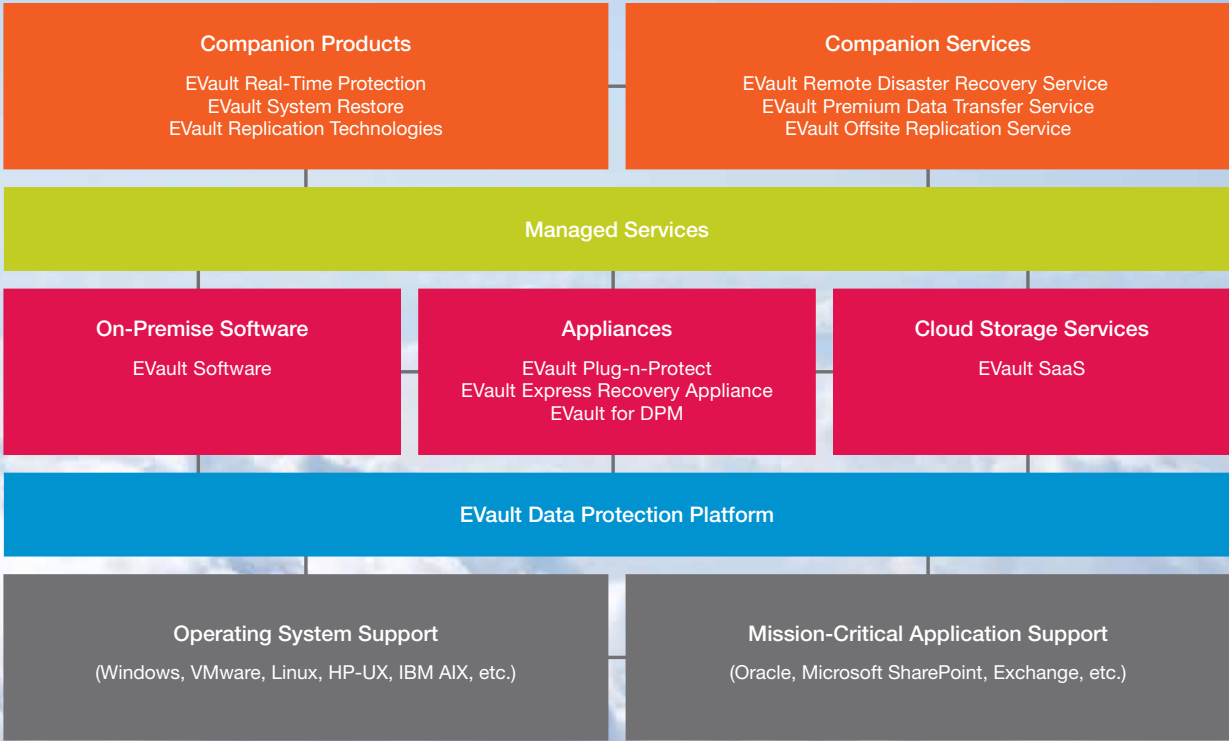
Companion Products

EVault Real-Time Protection
EVault System Restore
EVault Replication Technologies

Companion Services

EVault Remote Disaster Recovery Service
EVault Premium Data Transfer Service
EVault Offsite Replication Service

Managed Services

On-Premise Software

EVault Software

Appliances

EVault Plug-n-Protect
EVault Express Recovery Appliance
EVault for DPM

Cloud Storage Services

EVault SaaS

EVault Data Protection Platform

Operating System Support

(Windows, VMware, Linux, HP-UX, IBM AIX, etc.)

Mission-Critical Application Support

(Oracle, Microsoft SharePoint, Exchange, etc.)